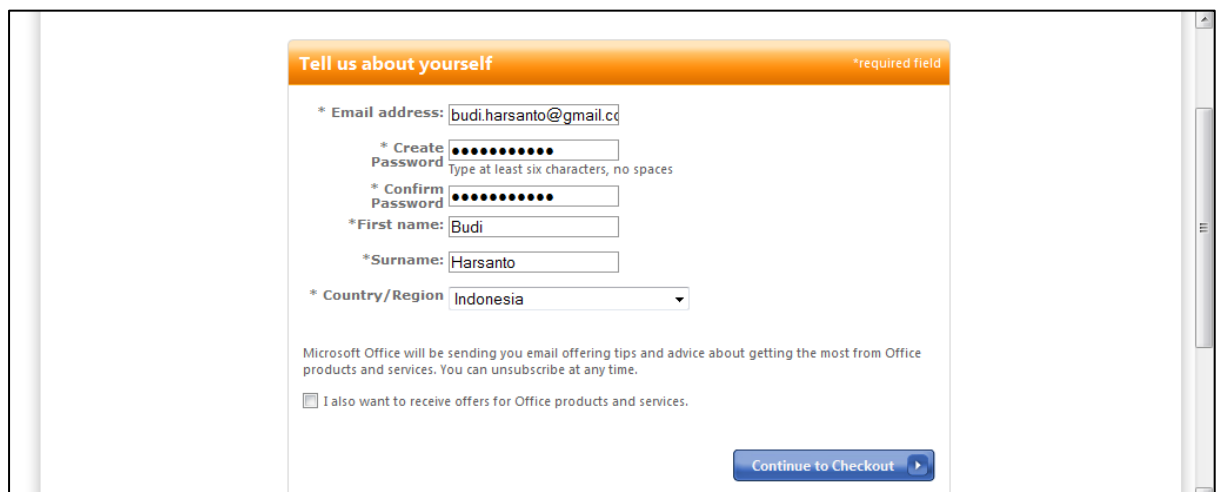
Tell us about yourself

*required field

* Email address: budi.harsanto@gmail.cc

* Create Password ●●●●●●●●●●●

Type at least six characters, no spaces

* Confirm Password ●●●●●●●●●●●

*First name: Budi

*Surname: Harsanto

* Country/Region Indonesia

Microsoft Office will be sending you email offering tips and advice about getting the most from Office products and services. You can unsubscribe at any time.

I also want to receive offers for Office products and services.

Continue to Checkout